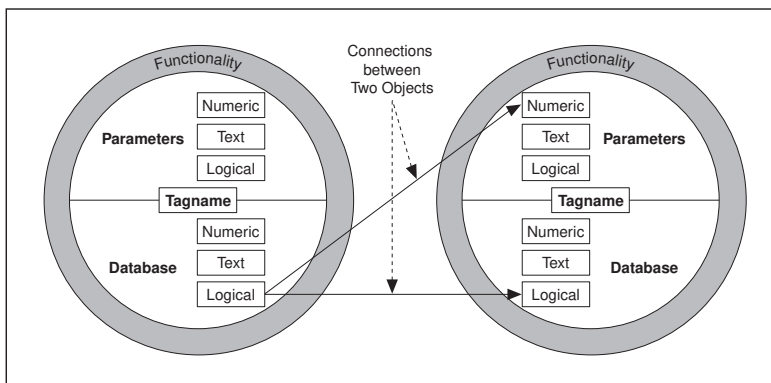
Functionality

Numeric

Parameters

Text

Logical

Tagname

Numeric

Database

Text

Logical

Connections between Two Objects

Functionality

Numeric

Text

Parameters

Logical

Tagname

Numeric

Text

Database

Logical